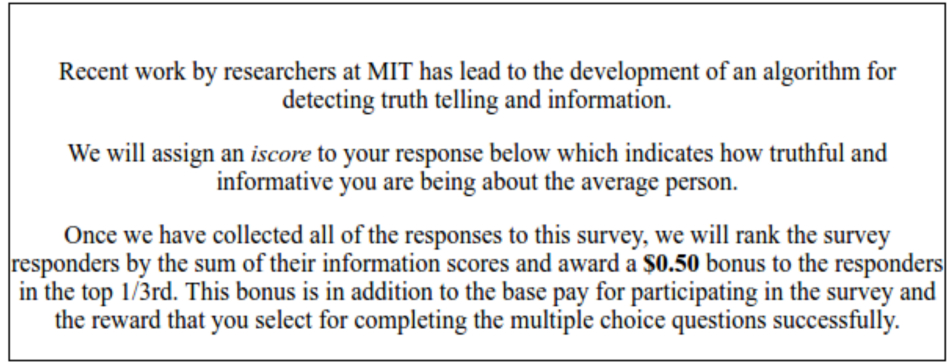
Recent work by researchers at MIT has lead to the development of an algorithm for detecting truth telling and information.

We will assign an *iscore* to your response below which indicates how truthful and informative you are being about the average person.

Once we have collected all of the responses to this survey, we will rank the survey responders by the sum of their information scores and award a **\$0.50** bonus to the responders in the top 1/3rd. This bonus is in addition to the base pay for participating in the survey and the reward that you select for completing the multiple choice questions successfully.